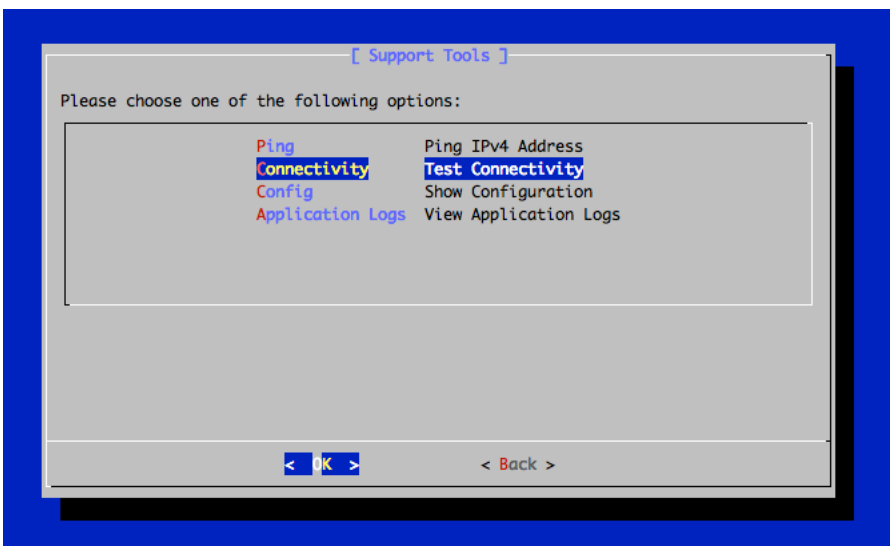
[ Support Tools ]

Please choose one of the following options:

| | |
|---|---|
| Ping | Ping IPv4 Address |
| Connectivity | Test Connectivity |
| Config | Show Configuration |
| Application Logs | View Application Logs |

< OK >　　< Back >